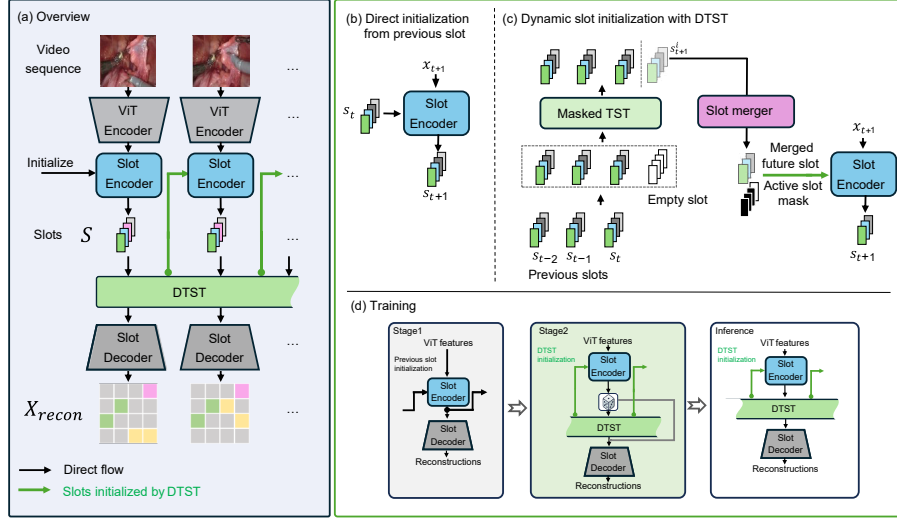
(a) Overview

Video sequence

ViT Encoder

ViT Encoder

...

...

Initialize

Slot Encoder

Slot Encoder

...

Slots $S$

...

DTST

Slot Decoder

Slot Decoder

...

$X_{recon}$

...

Direct flow

Slots initialized by DTST

(b) Direct initialization from previous slot

$x_{t+1}$

$s_t$

Slot Encoder

$s_{t+1}$

(c) Dynamic slot initialization with DTST

$s^{i}_{t+1}$

Masked TST

Slot merger

Empty slot

$s_{t-2}$ $s_{t-1}$ $s_t$

Previous slots

Merged future slot

Active slot mask

$x_{t+1}$

Slot Encoder

$s_{t+1}$

(d) Training

Stage1

ViT features

Previous slot initialization

Slot Encoder

Slot Decoder

Reconstructions

Stage2

ViT features

DTST initialization

Slot Encoder

DTST

Slot Decoder

Reconstructions

Inference

ViT features

DTST initialization

Slot Encoder

DTST

Slot Decoder

Reconstructions